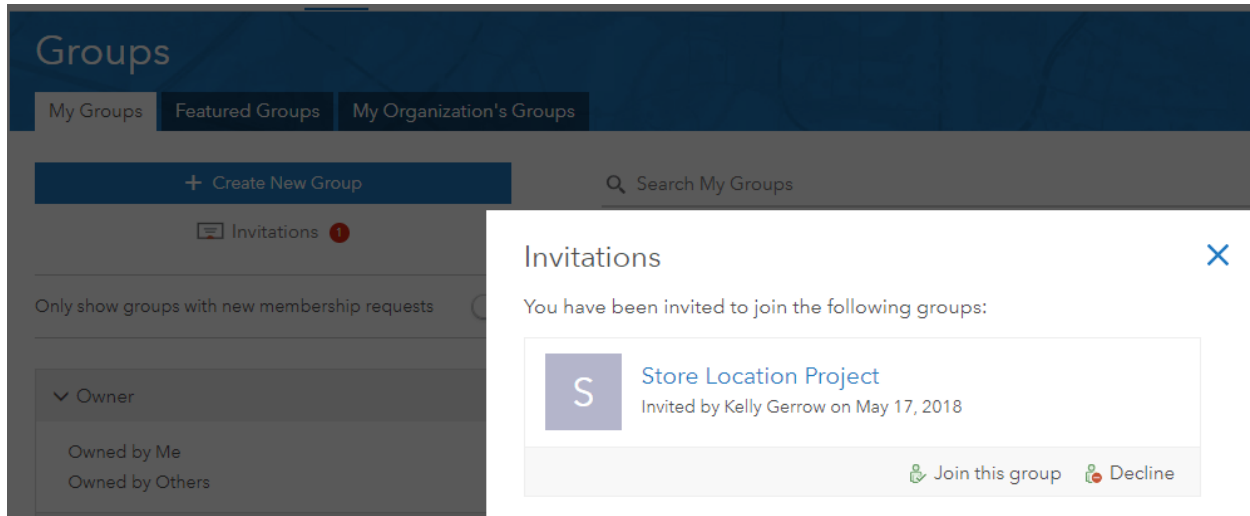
Groups

My Groups | Featured Groups | My Organization's Groups

+ Create New Group

Search My Groups

Invitations 1

Only show groups with new membership requests

Owner

Owned by Me
Owned by Others

Invitations

×

You have been invited to join the following groups:

S

Store Location Project
Invited by Kelly Gerrow on May 17, 2018

Join this group Decline